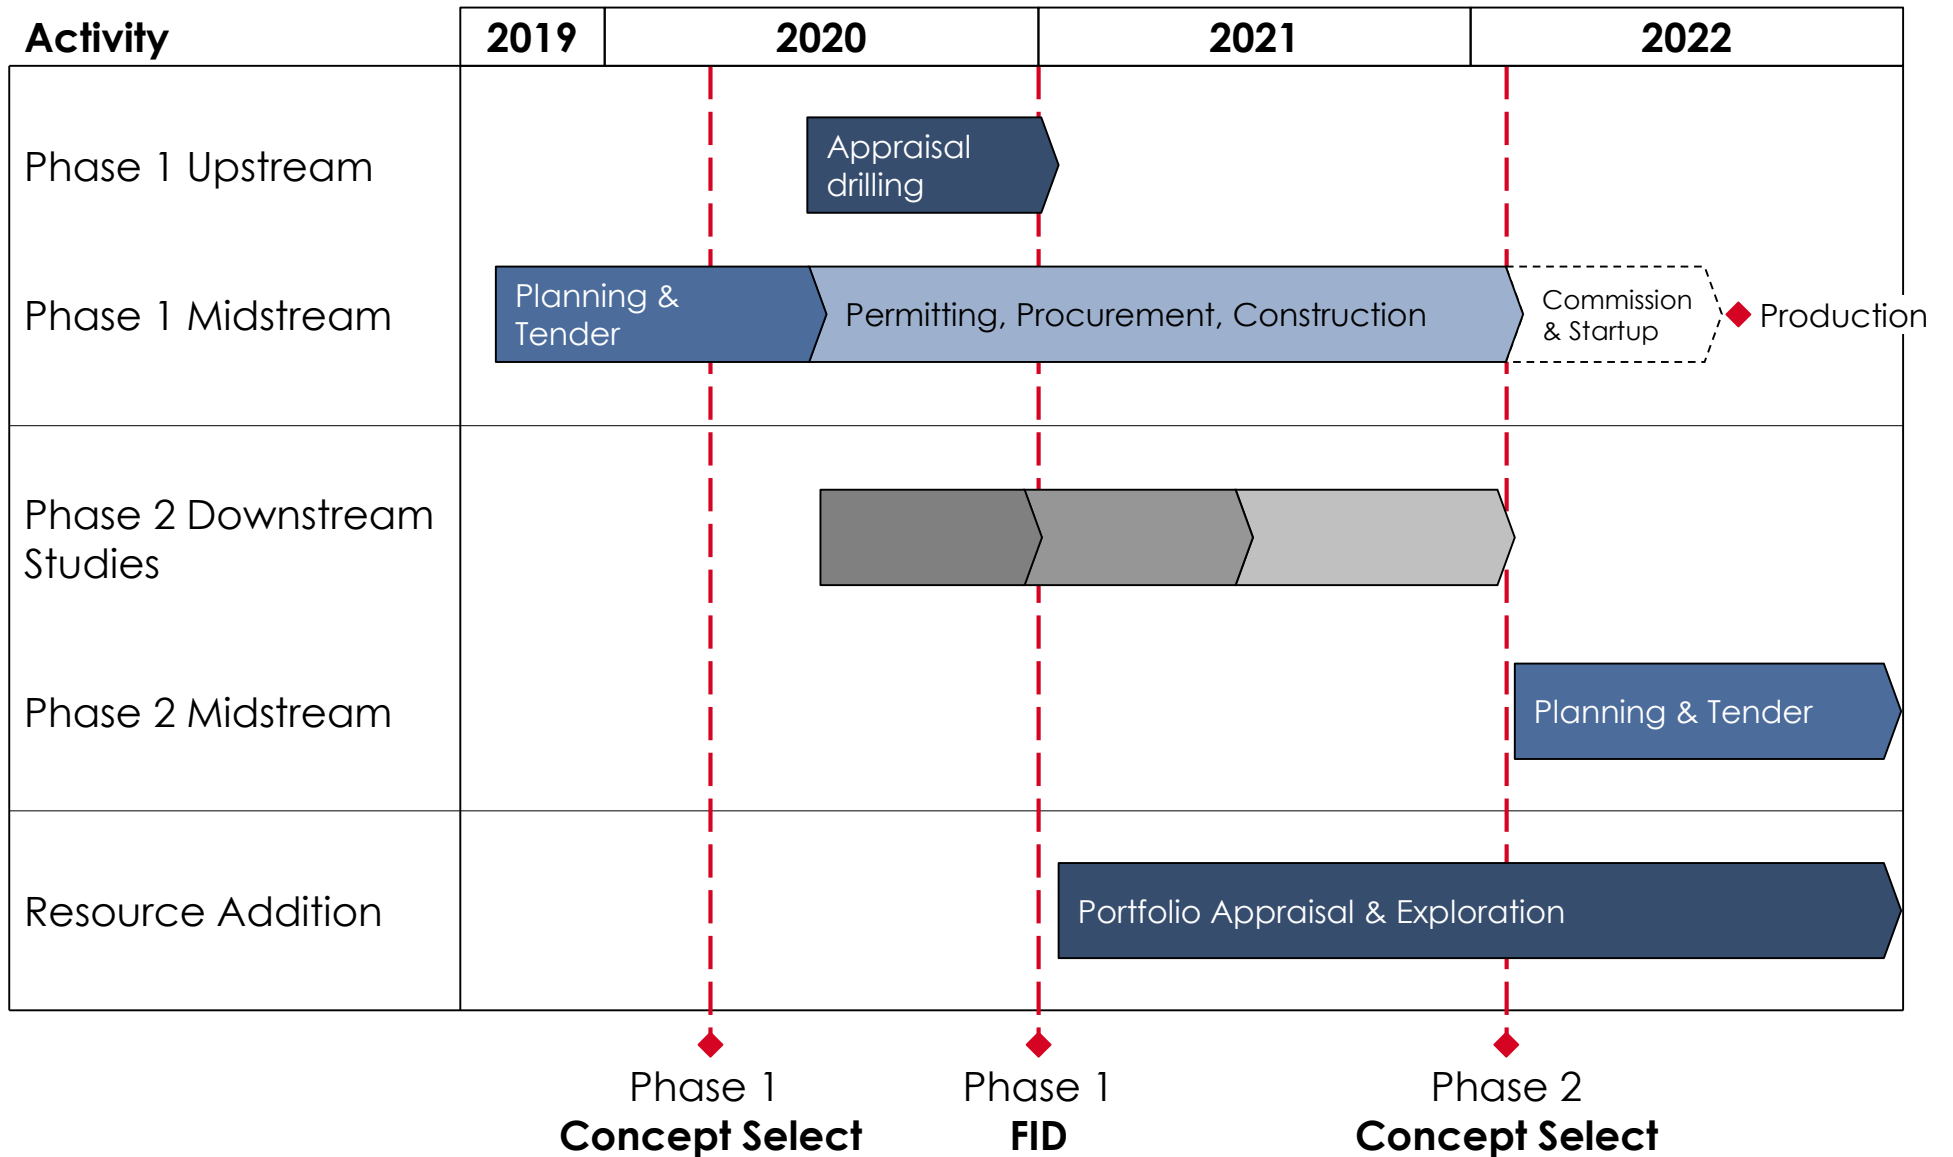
| Activity | 2019 | 2020 | 2021 | 2022 |
|---|---|---|---|---|
| Phase 1 Upstream | | Appraisal drilling | | |
| Phase 1 Midstream | Planning & Tender | Permitting, Procurement, Construction | | Commission & Startup · Production |
| Phase 2 Downstream Studies | | | | |
| Phase 2 Midstream | | | | Planning & Tender |
| Resource Addition | | | Portfolio Appraisal & Exploration | |

Phase 1
**Concept Select**

Phase 1
**FID**

Phase 2
**Concept Select**